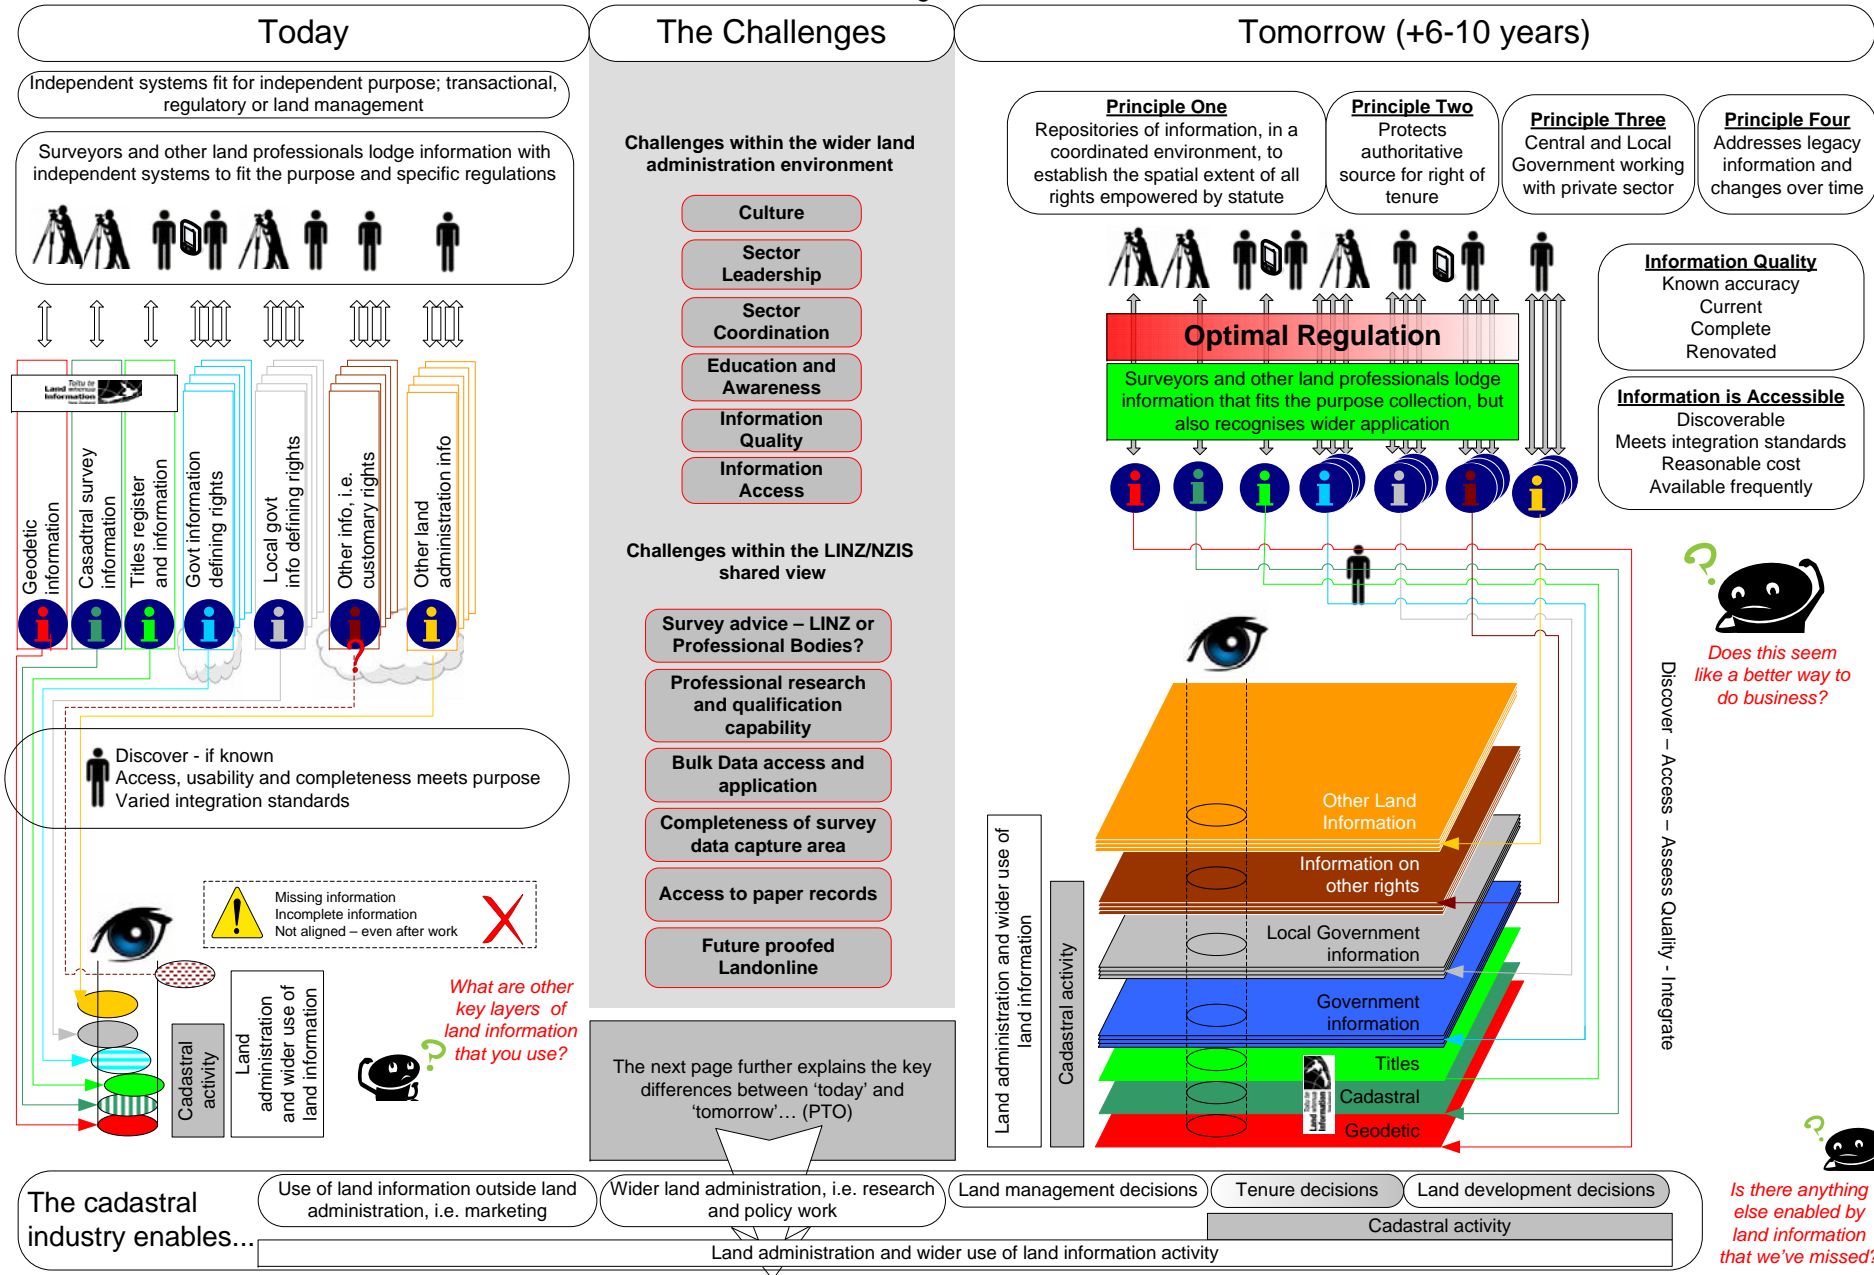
Today

The Challenges

Tomorrow (+6-10 years)

Independent systems fit for independent purpose; transactional, regulatory or land management

Surveyors and other land professionals lodge information with independent systems to fit the purpose and specific regulations

Land Information

Geodetic information

Casadtral survey information

Titles register and information

Govt information defining rights

Local govt info defining rights

Other info, i.e. customary rights

Other land administration info

Discover - if known
Access, usability and completeness meets purpose
Varied integration standards

Missing information
Incomplete information
Not aligned – even after work

Cadastral activity

Land administration and wider use of land information

What are other key layers of land information that you use?

Challenges within the wider land administration environment

Culture

Sector Leadership

Sector Coordination

Education and Awareness

Information Quality

Information Access

Challenges within the LINZ/NZIS shared view

Survey advice – LINZ or Professional Bodies?

Professional research and qualification capability

Bulk Data access and application

Completeness of survey data capture area

Access to paper records

Future proofed Landonline

The next page further explains the key differences between 'today' and 'tomorrow'… (PTO)

Principle One
Repositories of information, in a coordinated environment, to establish the spatial extent of all rights empowered by statute

Principle Two
Protects authoritative source for right of tenure

Principle Three
Central and Local Government working with private sector

Principle Four
Addresses legacy information and changes over time

Information Quality
Known accuracy
Current
Complete
Renovated

Information is Accessible
Discoverable
Meets integration standards
Reasonable cost
Available frequently

Optimal Regulation

Surveyors and other land professionals lodge information that fits the purpose collection, but also recognises wider application

Does this seem like a better way to do business?

Discover – Access – Assess Quality - Integrate

Other Land Information

Information on other rights

Local Government information

Government information

Titles

Cadastral

Geodetic

Land Information

Land administration and wider use of land information

Cadastral activity

Is there anything else enabled by land information that we've missed?

The cadastral industry enables...

Use of land information outside land administration, i.e. marketing

Wider land administration, i.e. research and policy work

Land management decisions

Tenure decisions

Land development decisions

Cadastral activity

Land administration and wider use of land information activity